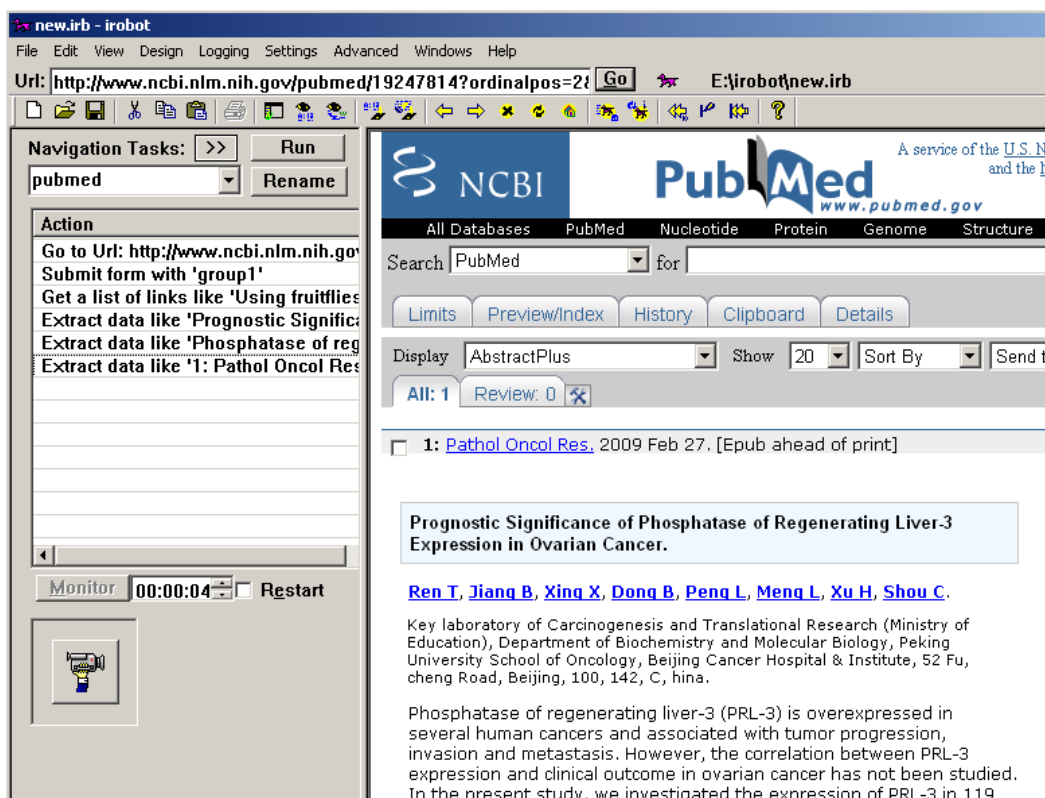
new.irb - irobot

File Edit View Design Logging Settings Advanced Windows Help

Url: http://www.ncbi.nlm.nih.gov/pubmed/19247814?ordinalpos=2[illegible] Go E:\irobot\new.irb

Navigation Tasks: >> Run

pubmed Rename

| Action |
|---|
| Go to Url: http://www.ncbi.nlm.nih.gov |
| Submit form with 'group1' |
| Get a list of links like 'Using fruitflies |
| Extract data like 'Prognostic Significa |
| Extract data like 'Phosphatase of reg |
| Extract data like '1: Pathol Oncol Res |

Monitor 00:00:04 Restart

NCBI PubMed www.pubmed.gov

A service of the U.S. N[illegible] and the N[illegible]

All Databases PubMed Nucleotide Protein Genome Structure

Search PubMed for

Limits Preview/Index History Clipboard Details

Display AbstractPlus Show 20 Sort By Send t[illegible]

All: 1 Review: 0

1: Pathol Oncol Res. 2009 Feb 27. [Epub ahead of print]

Prognostic Significance of Phosphatase of Regenerating Liver-3 Expression in Ovarian Cancer.

Ren T, Jiang B, Xing X, Dong B, Peng L, Meng L, Xu H, Shou C.

Key laboratory of Carcinogenesis and Translational Research (Ministry of Education), Department of Biochemistry and Molecular Biology, Peking University School of Oncology, Beijing Cancer Hospital & Institute, 52 Fu, cheng Road, Beijing, 100, 142, C, hina.

Phosphatase of regenerating liver-3 (PRL-3) is overexpressed in several human cancers and associated with tumor progression, invasion and metastasis. However, the correlation between PRL-3 expression and clinical outcome in ovarian cancer has not been studied. In the present study, we investigated the expression of PRL-3 in 119